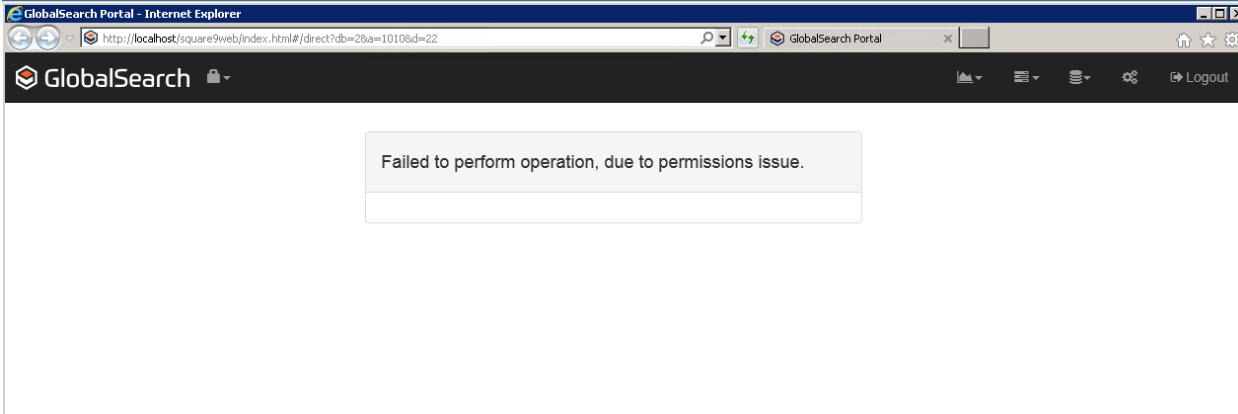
GlobalSearch Portal - Internet Explorer

http://localhost/square9web/index.html#/direct?db=2&a=1010&d=22

GlobalSearch Portal

GlobalSearch

Logout

Failed to perform operation, due to permissions issue.